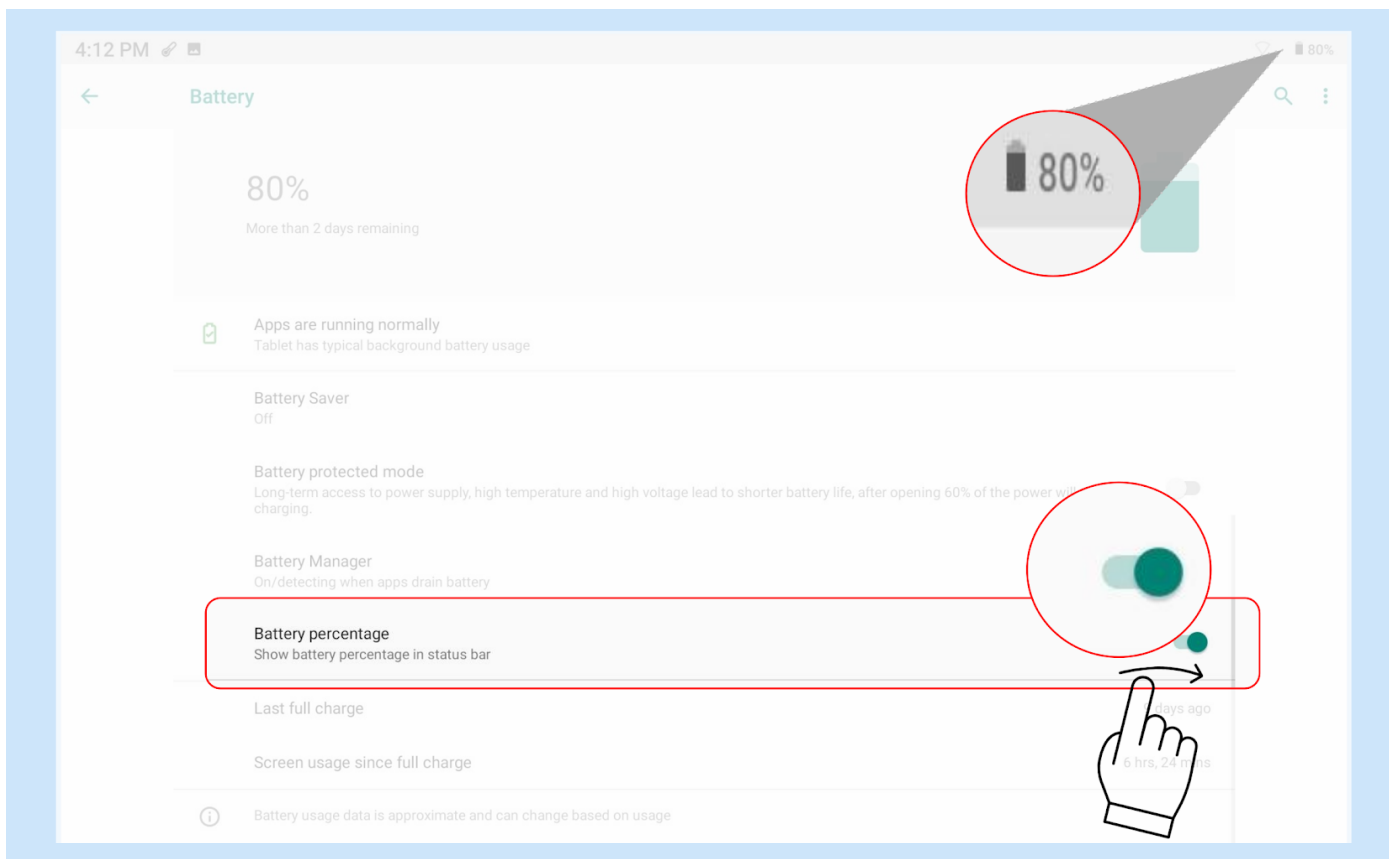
4:12 PM

80%

Battery

80%

80%

More than 2 days remaining

Apps are running normally
Tablet has typical background battery usage

Battery Saver
Off

Battery protected mode
Long-term access to power supply, high temperature and high voltage lead to shorter battery life, after opening 60% of the power wi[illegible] charging.

Battery Manager
On/detecting when apps drain battery

Battery percentage
Show battery percentage in status bar

Last full charge
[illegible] days ago

Screen usage since full charge
6 hrs, 24 m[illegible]s

Battery usage data is approximate and can change based on usage